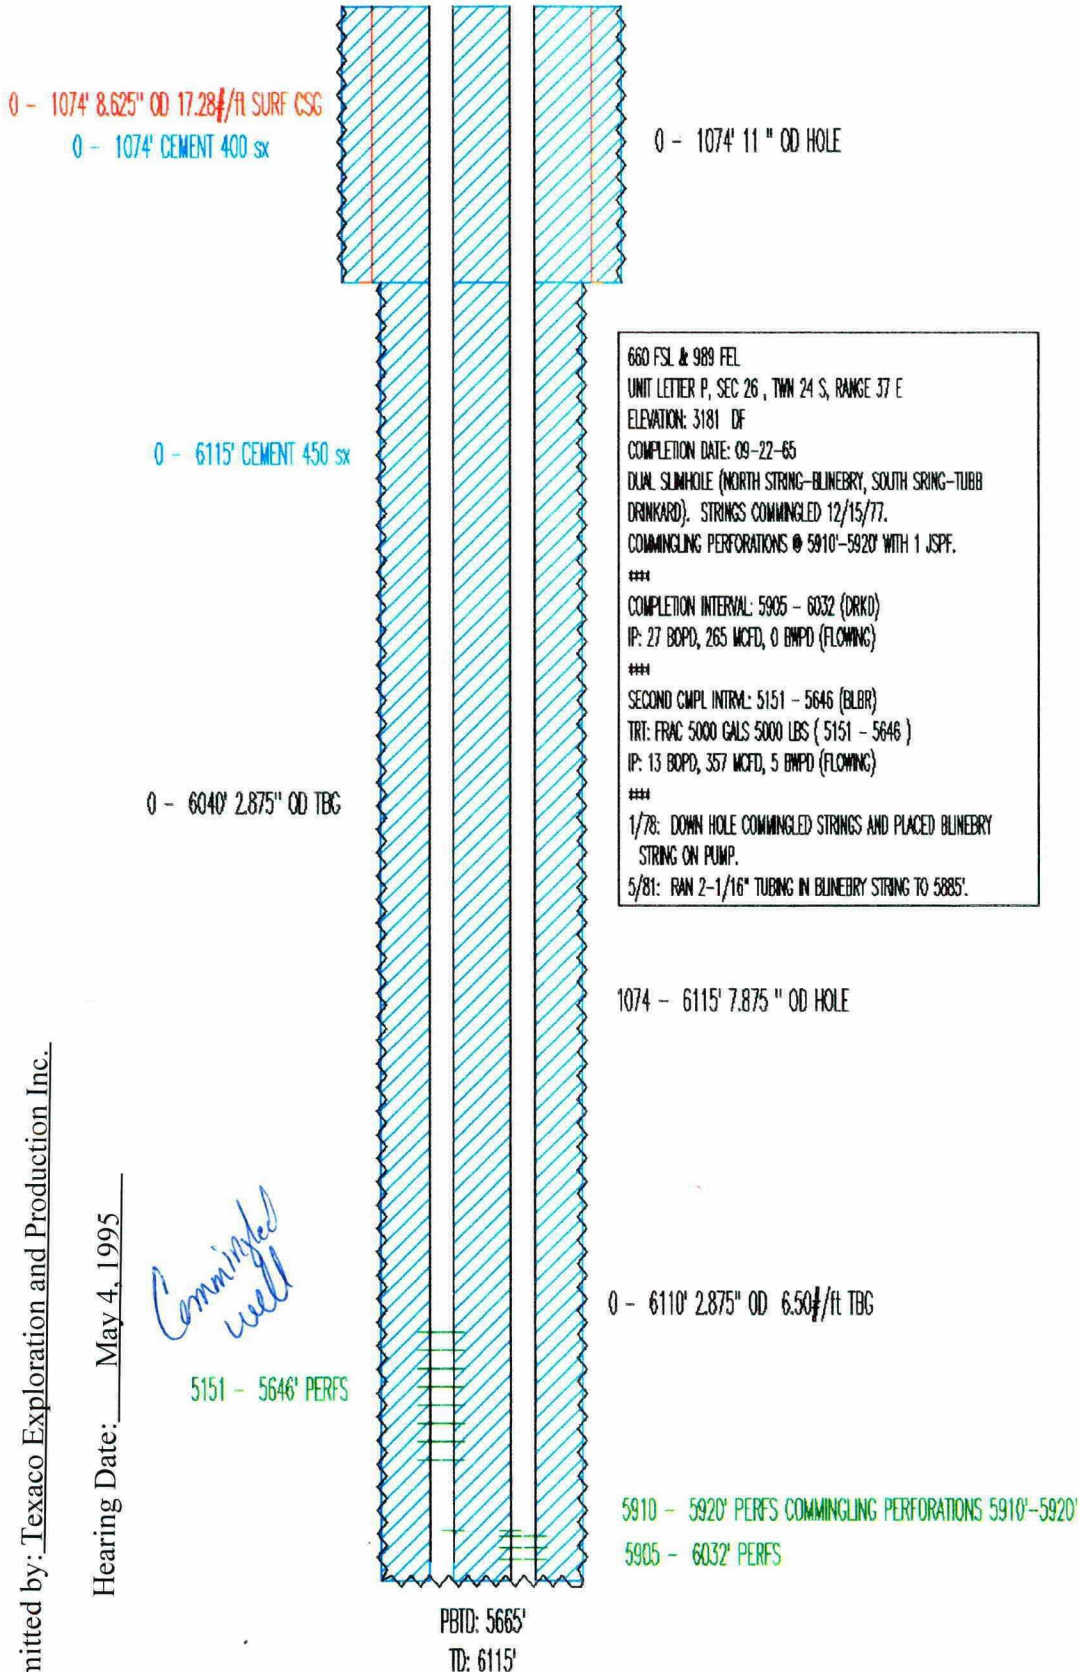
0 - 1074' 8.625" OD 17.28#/ft SURF CSG
0 - 1074' CEMENT 400 sx

0 - 1074' 11 " OD HOLE

660 FSL & 989 FEL
UNIT LETTER P, SEC 26 , TWN 24 S, RANGE 37 E
ELEVATION: 3181 DF
COMPLETION DATE: 09-22-65
DUAL SLIMHOLE (NORTH STRING-BLINEBRY, SOUTH SRING-TUBB DRINKARD). STRINGS COMMINGLED 12/15/77.
COMMINGLING PERFORATIONS @ 5910'-5920' WITH 1 JSPF.
###
COMPLETION INTERVAL: 5905 - 6032 (DRKD)
IP: 27 BOPD, 265 MCFD, 0 BWPD (FLOWING)
###
SECOND CMPL INTRVL: 5151 - 5646 (BLBR)
TRT: FRAC 5000 GALS 5000 LBS ( 5151 - 5646 )
IP: 13 BOPD, 357 MCFD, 5 BWPD (FLOWING)
###
1/78: DOWN HOLE COMMINGLED STRINGS AND PLACED BLINEBRY STRING ON PUMP.
5/81: RAN 2-1/16" TUBING IN BLINEBRY STRING TO 5885'.

0 - 6115' CEMENT 450 sx

0 - 6040' 2.875" OD TBG

1074 - 6115' 7.875 " OD HOLE

0 - 6110' 2.875" OD 6.50#/ft TBG

Commingled well

5151 - 5646' PERFS

5910 - 5920' PERFS COMMINGLING PERFORATIONS 5910'-5920'
5905 - 6032' PERFS

PBTD: 5665'
TD: 6115'

nitted by: Texaco Exploration and Production Inc.

Hearing Date: May 4, 1995